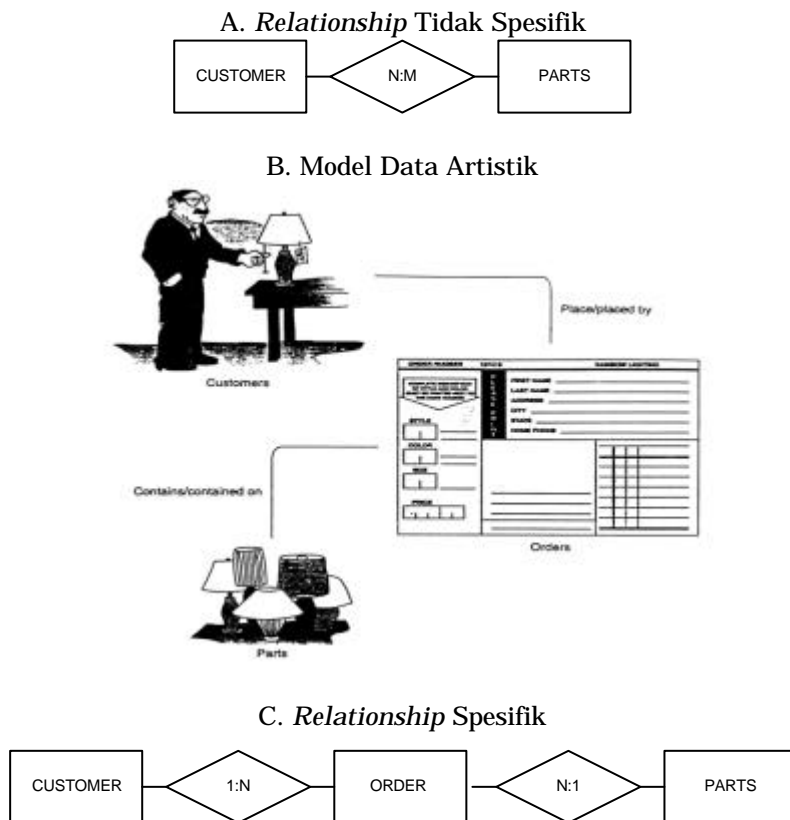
A. *Relationship* Tidak Spesifik

CUSTOMER N:M PARTS

B. Model Data Artistik

Place/placed by

Customers

ORDER NUMBER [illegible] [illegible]

FIRST NAME
LAST NAME
ADDRESS
CITY
STATE
HOME PHONE

STYLE

COLOR

SIZE

PRICE

Contains/contained on

Orders

Parts

C. *Relationship* Spesifik

CUSTOMER 1:N ORDER N:1 PARTS